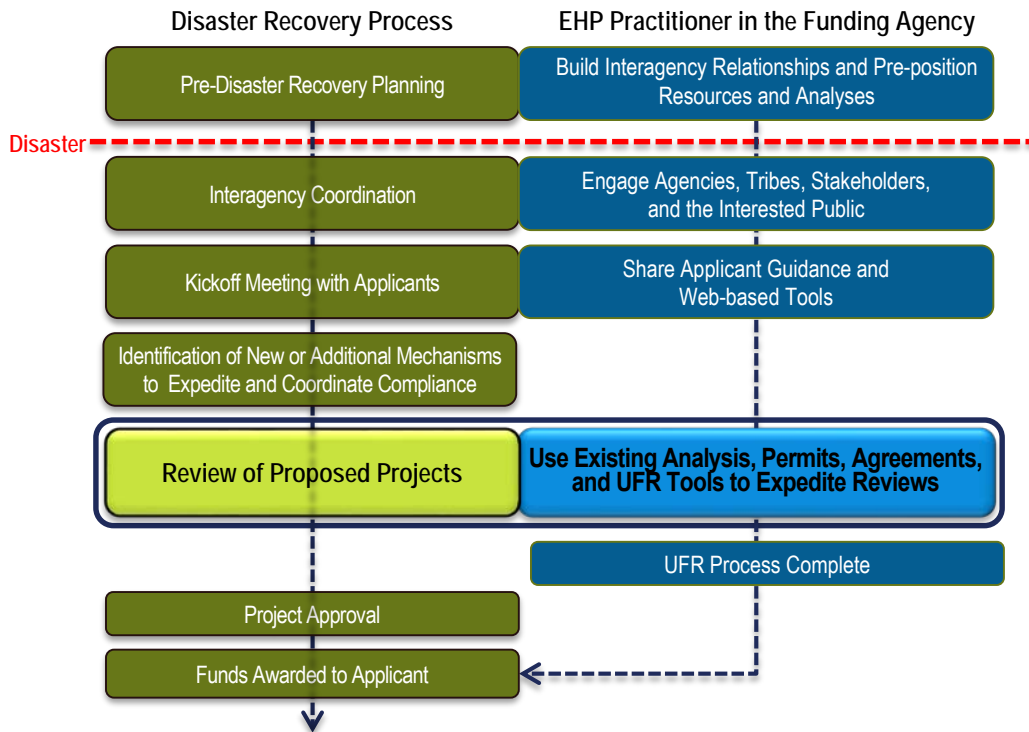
Disaster Recovery Process

EHP Practitioner in the Funding Agency

Pre-Disaster Recovery Planning

Build Interagency Relationships and Pre-position Resources and Analyses

Disaster

Interagency Coordination

Engage Agencies, Tribes, Stakeholders, and the Interested Public

Kickoff Meeting with Applicants

Share Applicant Guidance and Web-based Tools

Identification of New or Additional Mechanisms to Expedite and Coordinate Compliance

Review of Proposed Projects

Use Existing Analysis, Permits, Agreements, and UFR Tools to Expedite Reviews

UFR Process Complete

Project Approval

Funds Awarded to Applicant